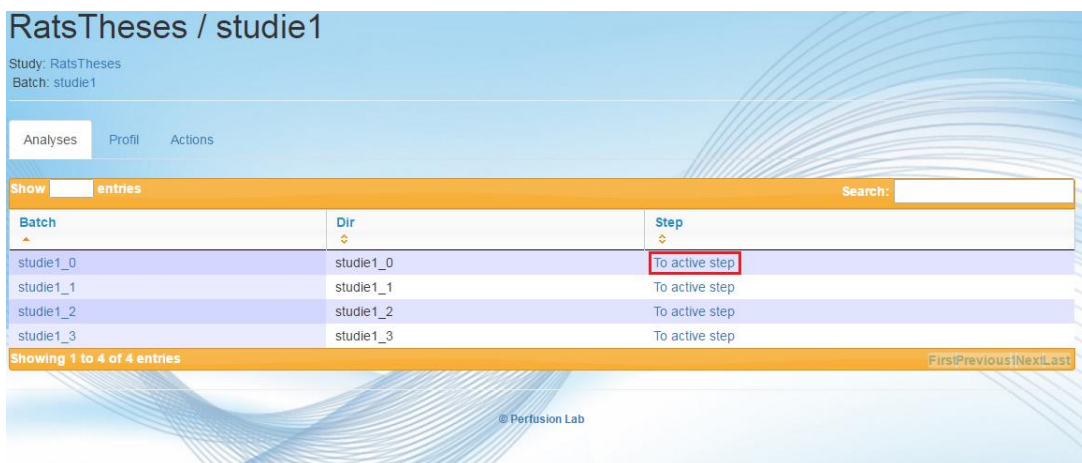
RatsTheses / studie1

Study: RatsTheses
Batch: studie1

Analyses Profil Actions

Show entries Search:

| Batch | Dir | Step |
|---|---|---|
| studie1_0 | studie1_0 | To active step |
| studie1_1 | studie1_1 | To active step |
| studie1_2 | studie1_2 | To active step |
| studie1_3 | studie1_3 | To active step |

Showing 1 to 4 of 4 entries FirstPrevious1NextLast

© Perfusion Lab